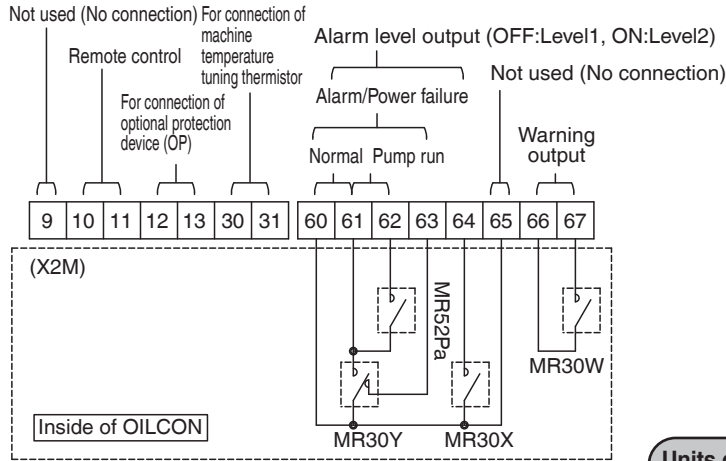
Not used (No connection)
For connection of machine temperature tuning thermistor
Remote control
For connection of optional protection device (OP)
Alarm level output (OFF:Level1, ON:Level2)
Alarm/Power failure
Normal
Pump run
Not used (No connection)
Warning output

| 9 | 10 | 11 | 12 | 13 | 30 | 31 | 60 | 61 | 62 | 63 | 64 | 65 | 66 | 67 |
|---|---|---|---|---|---|---|---|---|---|---|---|---|---|---|

(X2M)
MR52Pa
MR30W
Inside of OILCON
MR30Y
MR30X
Units